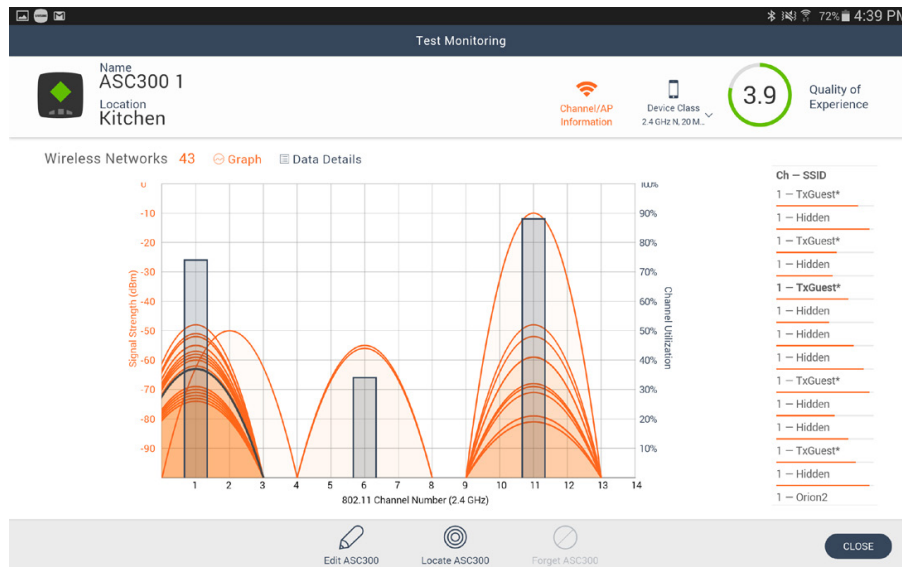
72% 4:39 PM

Test Monitoring

Name
ASC300 1
Location
Kitchen

Channel/AP Information

Device Class
2.4 GHz N, 20 M...

3.9

Quality of Experience

Wireless Networks 43 Graph Data Details

Signal Strength (dBm)
0
-10
-20
-30
-40
-50
-60
-70
-80
-90

Channel Utilization
100%
90%
80%
70%
60%
50%
40%
30%
20%
10%

1 2 3 4 5 6 7 8 9 10 11 12 13 14
802.11 Channel Number (2.4 GHz)

| Ch — SSID |
|---|
| 1 — TxGuest* |
| 1 — Hidden |
| 1 — TxGuest* |
| 1 — Hidden |
| 1 — TxGuest* |
| 1 — Hidden |
| 1 — Hidden |
| 1 — Hidden |
| 1 — TxGuest* |
| 1 — Hidden |
| 1 — Hidden |
| 1 — TxGuest* |
| 1 — Hidden |
| 1 — Orion2 |

Edit ASC300
Locate ASC300
Forget ASC300
CLOSE